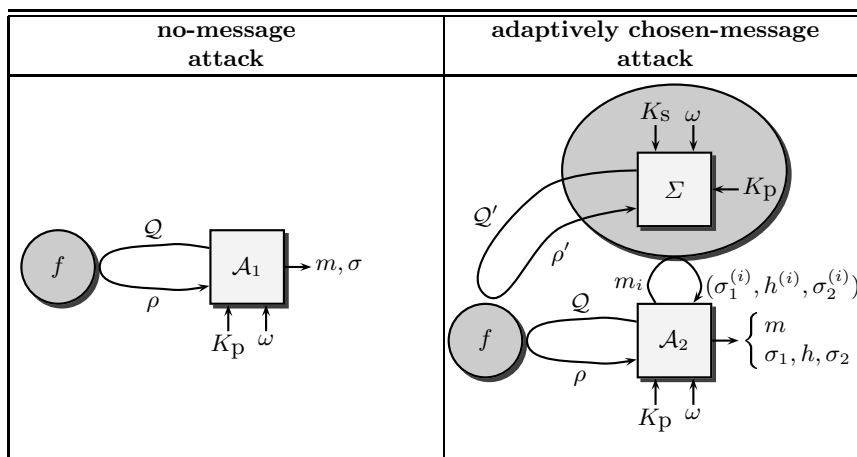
| no-message attack | adaptively chosen-message attack |
|---|---|
| $f$ $\mathcal{Q}$ $\rho$ $\mathcal{A}_1$ $m, \sigma$ $K_\mathrm{p}$ $\omega$ | $K_\mathrm{S}$ $\omega$ $\Sigma$ $K_\mathrm{p}$ $\mathcal{Q}'$ $\rho'$ $m_i$ $(\sigma_1^{(i)}, h^{(i)}, \sigma_2^{(i)})$ $f$ $\mathcal{Q}$ $\rho$ $\mathcal{A}_2$ $\begin{cases} m \\ \sigma_1, h, \sigma_2 \end{cases}$ $K_\mathrm{p}$ $\omega$ |